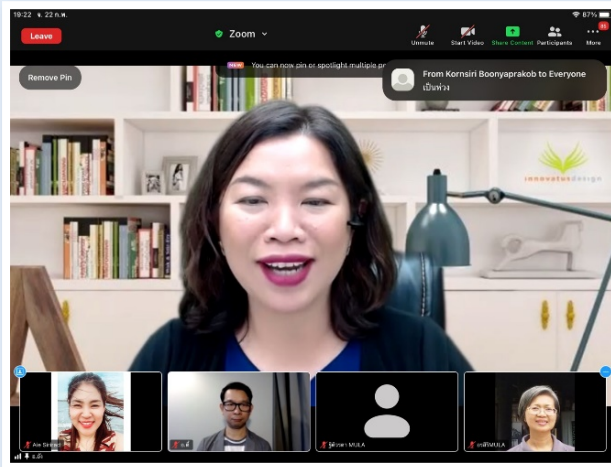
19:22 จ. 22 ก.พ.

87%

Leave

Zoom

Unmute

Start Video

Share Content

Participants

More

Remove Pin

NEW You can now pin or spotlight multiple p

From Kornsiri Boonyaprakob to Everyone
เป็นห่วง

innovative design

Ale Siri

ผู้ช่วยฯ MULA

MULA